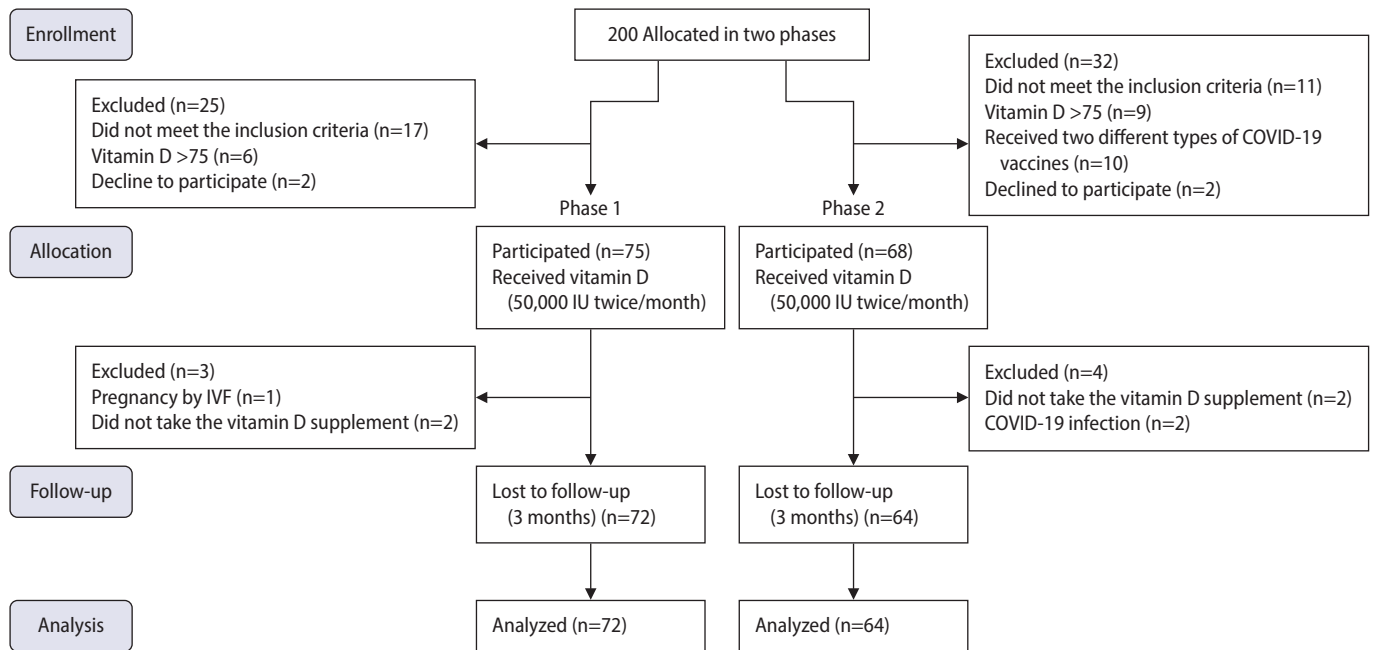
Enrollment

200 Allocated in two phases

Excluded (n=25)
Did not meet the inclusion criteria (n=17)
Vitamin D >75 (n=6)
Decline to participate (n=2)

Excluded (n=32)
Did not meet the inclusion criteria (n=11)
Vitamin D >75 (n=9)
Received two different types of COVID-19 vaccines (n=10)
Declined to participate (n=2)

Phase 1

Phase 2

Allocation

Participated (n=75)
Received vitamin D (50,000 IU twice/month)

Participated (n=68)
Received vitamin D (50,000 IU twice/month)

Excluded (n=3)
Pregnancy by IVF (n=1)
Did not take the vitamin D supplement (n=2)

Excluded (n=4)
Did not take the vitamin D supplement (n=2)
COVID-19 infection (n=2)

Follow-up

Lost to follow-up (3 months) (n=72)

Lost to follow-up (3 months) (n=64)

Analysis

Analyzed (n=72)

Analyzed (n=64)